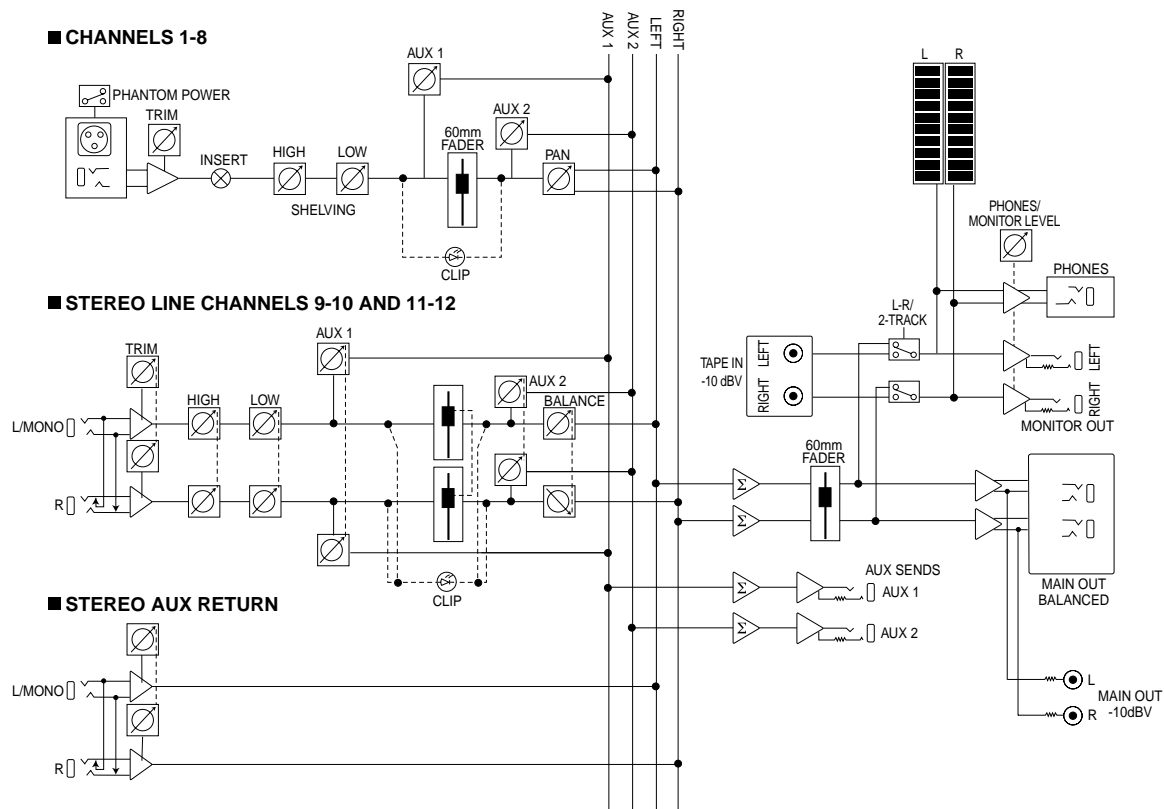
■ CHANNELS 1-8

AUX 1
AUX 2
LEFT
RIGHT

PHANTOM POWER
TRIM
INSERT
HIGH
LOW
SHELVING
AUX 1
AUX 2
60mm FADER
PAN
CLIP

L
R

PHONES/ MONITOR LEVEL
PHONES

■ STEREO LINE CHANNELS 9-10 AND 11-12

TRIM
AUX 1
HIGH
LOW
AUX 2
BALANCE
L/MONO
R
CLIP

L-R/ 2-TRACK
TAPE IN -10 dBV
LEFT
RIGHT
LEFT
RIGHT
MONITOR OUT

60mm FADER

MAIN OUT BALANCED

AUX SENDS
AUX 1
AUX 2

■ STEREO AUX RETURN

L/MONO
R

L
R
MAIN OUT -10dBV